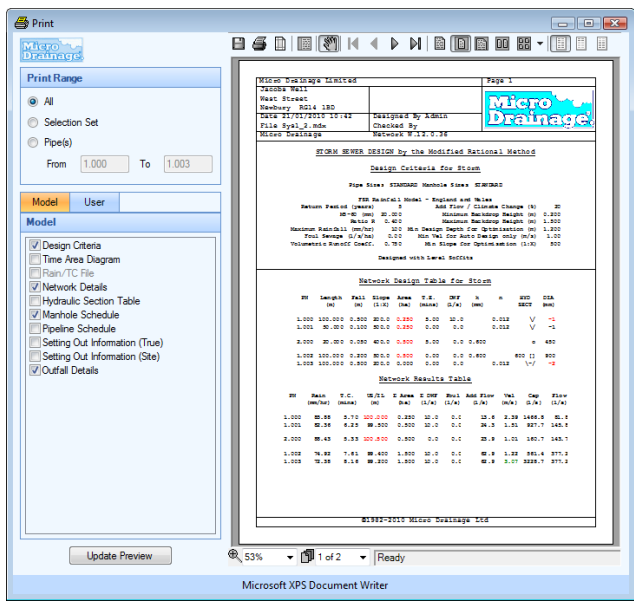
Print

Micro Drainage

Print Range

All

Selection Set

Pipe(s)

From 1.000 To 1.003

Model User

Model

Design Criteria
Time Area Diagram
Rain/TC File
Network Details
Hydraulic Section Table
Manhole Schedule
Pipeline Schedule
Setting Out Information (True)
Setting Out Information (Site)
Outfall Details

Update Preview

| Micro Drainage Limited | | Page 1 |
|---|---|---|
| Jacobs Well<br>West Street<br>Newbury RG14 1BD | | Micro Drainage |
| Date 21/01/2010 10:42<br>File Sys1_2.mdx | Designed By Admin<br>Checked By | |
| Micro Drainage | Network W.12.0.36 | |

STORM SEWER DESIGN by the Modified Rational Method

Design Criteria for Storm

Pipe Sizes STANDARD Manhole Sizes STANDARD

FSR Rainfall Model - England and Wales

Return Period (years) 5
M5-60 (mm) 20.000
Ratio R 0.400
Maximum Rainfall (mm/hr) 100
Foul Sewage (l/s/ha) 0.00
Volumetric Runoff Coeff. 0.750

Add Flow / Climate Change (%) 20
Minimum Backdrop Height (m) 0.200
Maximum Backdrop Height (m) 1.500
Min Design Depth for Optimisation (m) 1.200
Min Vel for Auto Design only (m/s) 1.00
Min Slope for Optimisation (1:X) 500

Designed with Level Soffits

Network Design Table for Storm

| PN | Length (m) | Fall (m) | Slope (1:X) | Area (ha) | T.E. (mins) | DWF (l/s) | k (mm) | n | HYD SECT | DIA (mm) |
|---|---|---|---|---|---|---|---|---|---|---|
| 1.000 | 100.000 | 0.500 | 200.0 | 0.250 | 5.00 | 12.0 | | 0.012 | \/ | -1 |
| 1.001 | 50.000 | 0.100 | 500.0 | 0.250 | 0.00 | 0.0 | | 0.012 | \/ | -1 |
| 2.000 | 20.000 | 0.050 | 400.0 | 0.500 | 5.00 | 0.0 | 0.600 | | o | 450 |
| 1.002 | 100.000 | 0.200 | 500.0 | 0.500 | 0.00 | 0.0 | 0.600 | | 600 [] | 600 |
| 1.003 | 100.000 | 0.500 | 200.0 | 1.000 | 0.00 | 0.0 | | 0.012 | \-/ | -3 |

Network Results Table

| PN | Rain (mm/hr) | T.C. (mins) | US/IL (m) | Σ Area (ha) | Σ DWF (l/s) | Foul (l/s) | Add Flow (l/s) | Vel (m/s) | Cap (l/s) | Flow (l/s) |
|---|---|---|---|---|---|---|---|---|---|---|
| 1.000 | 55.55 | 5.70 | 100.000 | 0.250 | 12.0 | 0.0 | 13.6 | 2.39 | 1466.5 | 81.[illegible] |
| 1.001 | 52.36 | 6.25 | 99.500 | 0.500 | 12.0 | 0.0 | 24.3 | 1.51 | 927.7 | 145.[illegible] |
| 2.000 | 55.43 | 5.33 | 100.500 | 0.500 | 0.0 | 0.0 | 25.9 | 1.01 | 160.7 | 143.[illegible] |
| 1.002 | 74.82 | 7.51 | 99.400 | 1.500 | 12.0 | 0.0 | 62.9 | 1.32 | 381.4 | 377.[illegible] |
| 1.003 | 72.38 | 8.16 | 99.200 | 1.500 | 12.0 | 0.0 | 62.9 | 3.07 | 3225.7 | 377.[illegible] |

©1982-2010 Micro Drainage Ltd

53% 1 of 2 Ready

Microsoft XPS Document Writer